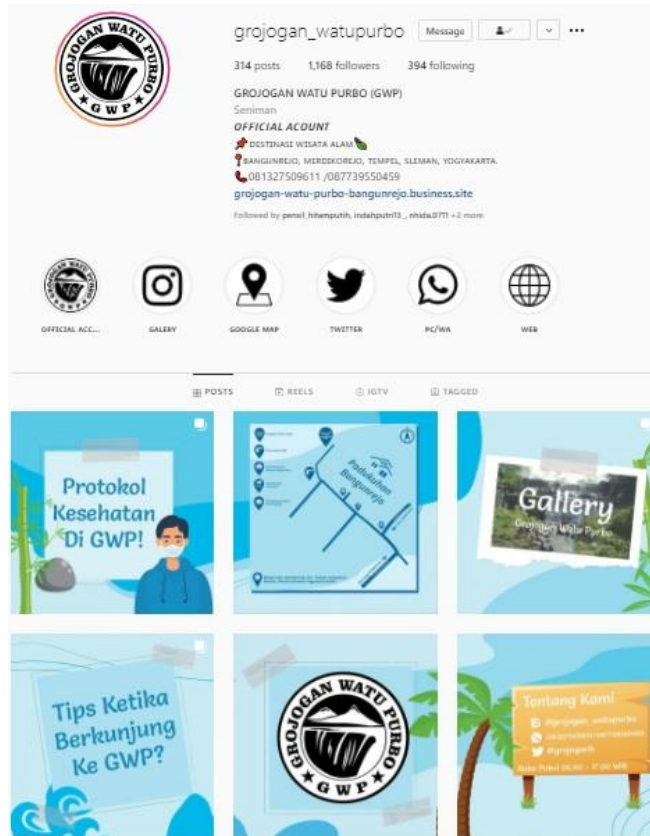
GROJOGAN WATU PURBO
GWP

grojogan_watupurbo Message

314 posts 1,168 followers 394 following

GROJOGAN WATU PURBO (GWP)
Seniman
OFFICIAL ACOUNT
📌DESTINASI WISATA ALAM🍃
📍BANGUNREJO, MERDIKOREJO, TEMPEL, SLEMAN, YOGYAKARTA.
📞081327509611 /087739550459
grojogan-watu-purbo-bangunrejo.business.site
Followed by pensil_hitamputih, indahputri13_, nhida.0711 +2 more

OFFICIAL ACC... GALERY GOOGLE MAP TWITTER PC/WA WEB

POSTS REELS IGTV TAGGED

Protokol Kesehatan Di GWP!

Padukuhan Bangunrejo

Gallery
Grojogan Watu Purbo

Tips Ketika Berkunjung Ke GWP?

GROJOGAN WATU PURBO
GWP

Tentang Kami
@grojogan_watupurbo
@grojogan
Buka Pukul 06.00 - 17.00 WIB